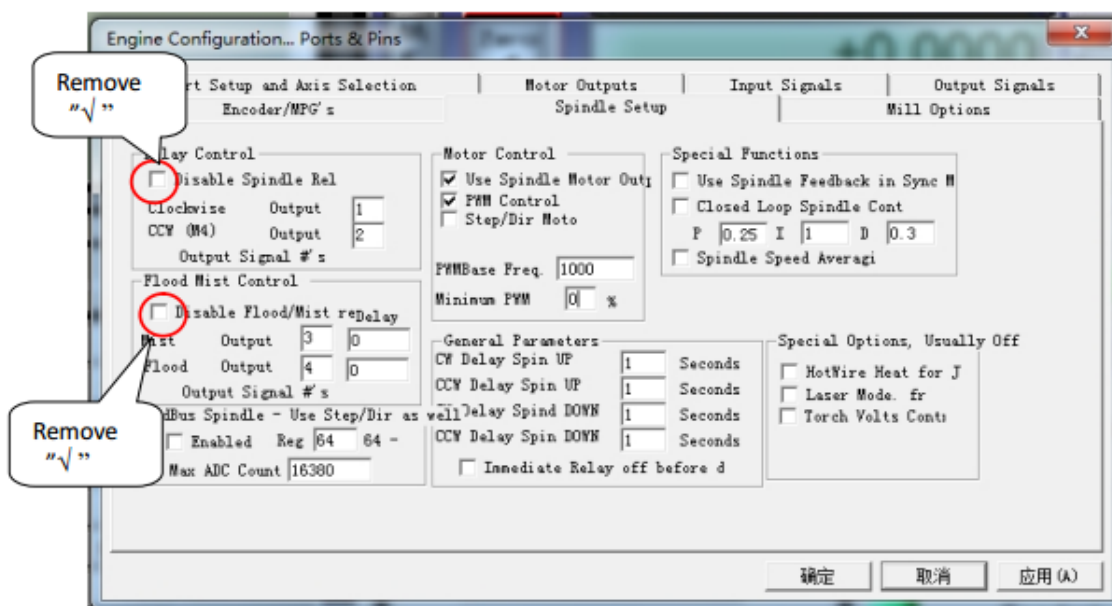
Engine Configuration... Ports & Pins

Remove "√"

rt Setup and Axis Selection | Motor Outputs | Input Signals | Output Signals
Encoder/MPG's | Spindle Setup | Mill Options

lay Control
Disable Spindle Rel
Clockwise Output 1
CCW (M4) Output 2
Output Signal #'s

Flood Mist Control
Disable Flood/Mist re Delay
Mist Output 3 0
Flood Output 4 0
Output Signal #'s

Remove "√"

dBus Spindle - Use Step/Dir as well
Enabled Reg 64 64 -
Max ADC Count 16380

Motor Control
Use Spindle Motor Outp
PWM Control
Step/Dir Moto

PWMBase Freq. 1000
Minimum PWM 0 %

General Parameters
CW Delay Spin UP 1 Seconds
CCW Delay Spin UP 1 Seconds
elay Spind DOWN 1 Seconds
CCW Delay Spin DOWN 1 Seconds
Immediate Relay off before d

Special Functions
Use Spindle Feedback in Sync M
Closed Loop Spindle Cont
P 0.25 I 1 D 0.3
Spindle Speed Averagi

Special Options, Usually Off
HotWire Heat for J
Laser Mode. fr
Torch Volts Cont

确定 取消 应用(A)